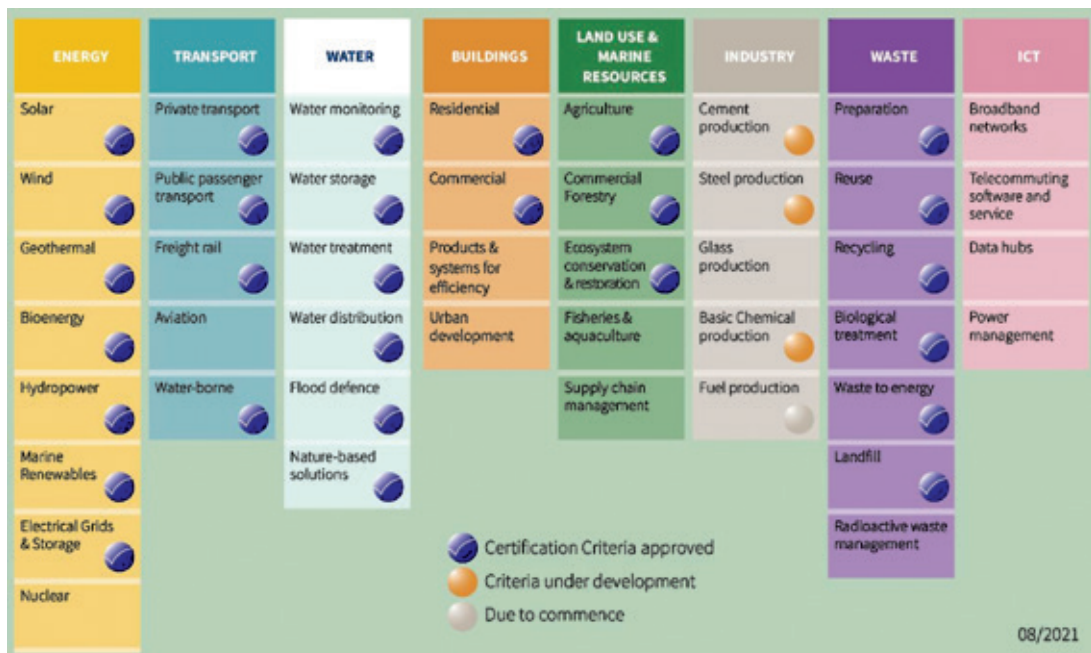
| ENERGY | TRANSPORT | WATER | BUILDINGS | LAND USE & MARINE RESOURCES | INDUSTRY | WASTE | ICT |
|---|---|---|---|---|---|---|---|
| Solar | Private transport | Water monitoring | Residential | Agriculture | Cement production | Preparation | Broadband networks |
| Wind | Public passenger transport | Water storage | Commercial | Commercial Forestry | Steel production | Reuse | Telecommuting software and service |
| Geothermal | Freight rail | Water treatment | Products & systems for efficiency | Ecosystem conservation & restoration | Glass production | Recycling | Data hubs |
| Bioenergy | Aviation | Water distribution | Urban development | Fisheries & aquaculture | Basic Chemical production | Biological treatment | Power management |
| Hydropower | Water-borne | Flood defence | | Supply chain management | Fuel production | Waste to energy | |
| Marine Renewables | | Nature-based solutions | | | | Landfill | |
| Electrical Grids & Storage | | | | | | Radioactive waste management | |
| Nuclear | | | | | | | |

Certification Criteria approved
Criteria under development
Due to commence

08/2021